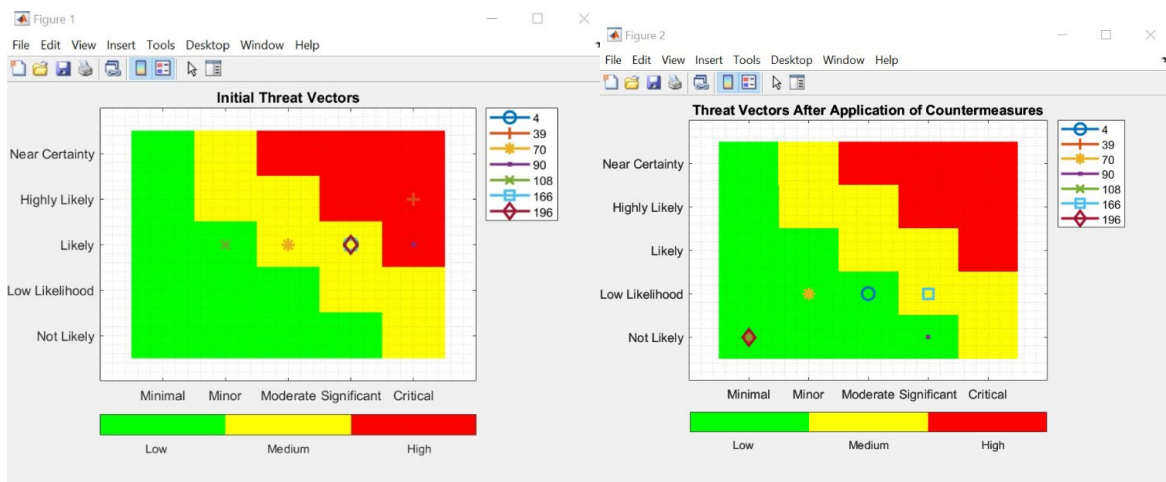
Figure 1

File Edit View Insert Tools Desktop Window Help

Initial Threat Vectors

Near Certainty
Highly Likely
Likely
Low Likelihood
Not Likely

Minimal Minor Moderate Significant Critical

4
39
70
90
108
166
196

Low Medium High

Figure 2

File Edit View Insert Tools Desktop Window Help

Threat Vectors After Application of Countermeasures

Near Certainty
Highly Likely
Likely
Low Likelihood
Not Likely

Minimal Minor Moderate Significant Critical

4
39
70
90
108
166
196

Low Medium High